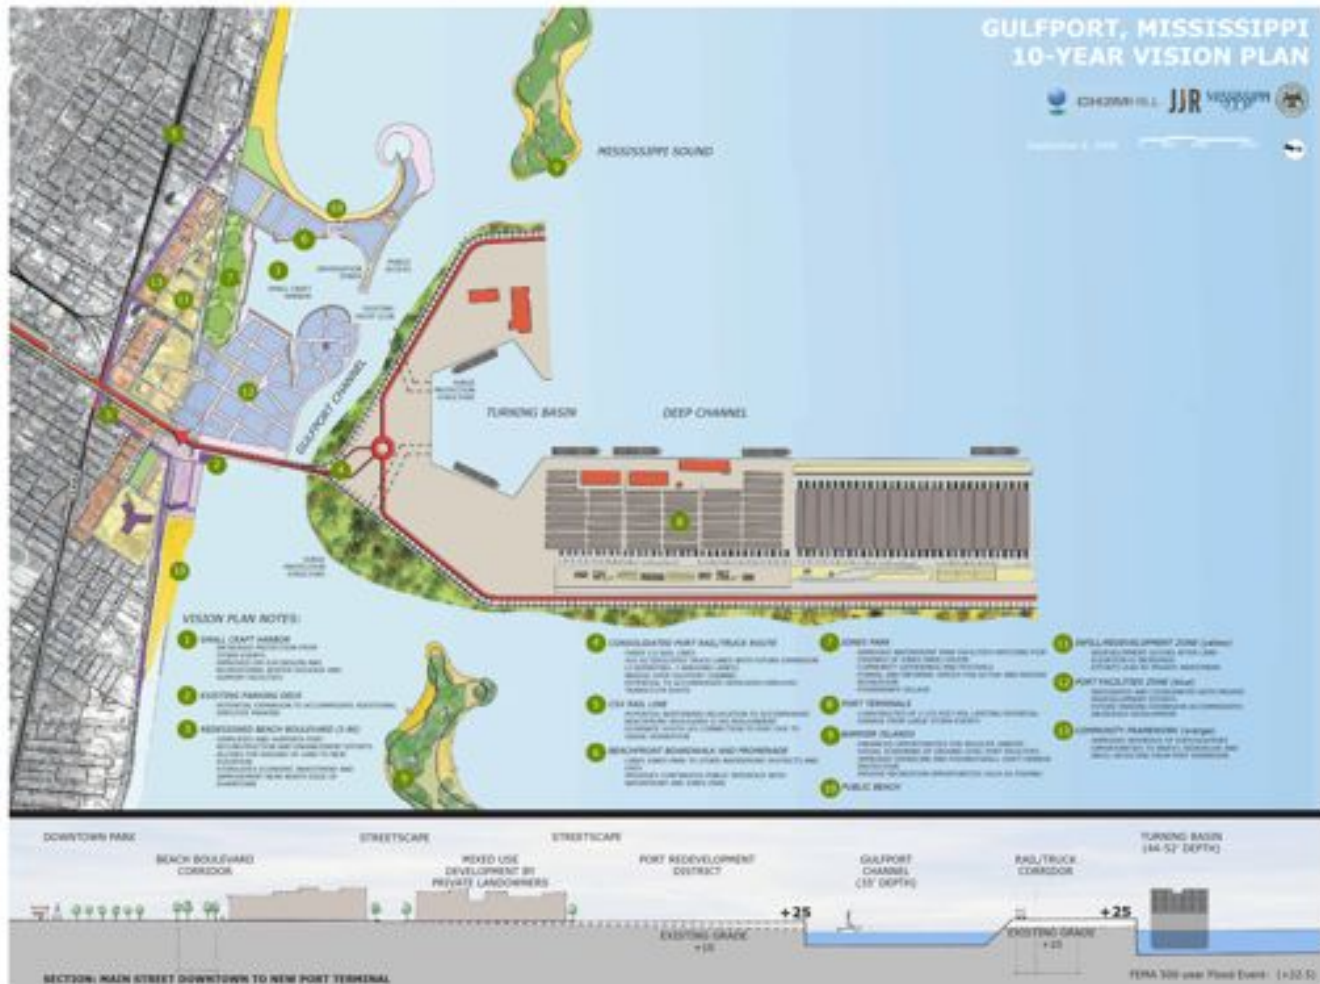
GULFPORT, MISSISSIPPI
10-YEAR VISION PLAN

CH2MHILL JJR MISSISSIPPI

MISSISSIPPI SOUND

GULFPORT CHANNEL

TURNING BASIN

DEEP CHANNEL

VISION PLAN NOTES:

1 SMALL CRAFT HARBOR

2 EXISTING PARKING DECK

3 REDESIGNED BEACH BOULEVARD (I-90)

4 CONSOLIDATED PORT RAIL/TRUCK ROUTE

5 CSX RAIL LINE

6 BEACHFRONT BOARDWALK AND PROMENADE

7 JONES PARK

8 PORT TERMINALS

9 BARRIER ISLANDS

10 PUBLIC BEACH

11 INFILL/REDEVELOPMENT ZONE (yellow)

12 PORT FACILITIES ZONE (blue)

13 COMMUNITY FRAMEWORK (orange)

DOWNTOWN PARK

BEACH BOULEVARD CORRIDOR

STREETSCAPE

MIXED USE DEVELOPMENT BY PRIVATE LANDOWNERS

STREETSCAPE

PORT REDEVELOPMENT DISTRICT

GULFPORT CHANNEL (35' DEPTH)

RAIL/TRUCK CORRIDOR

TURNING BASIN (44-52' DEPTH)

+25

+25

EXISTING GRADE +10

EXISTING GRADE +10

SECTION: MAIN STREET DOWNTOWN TO NEW PORT TERMINAL

FEMA 500-year Flood Event: (+22.5)